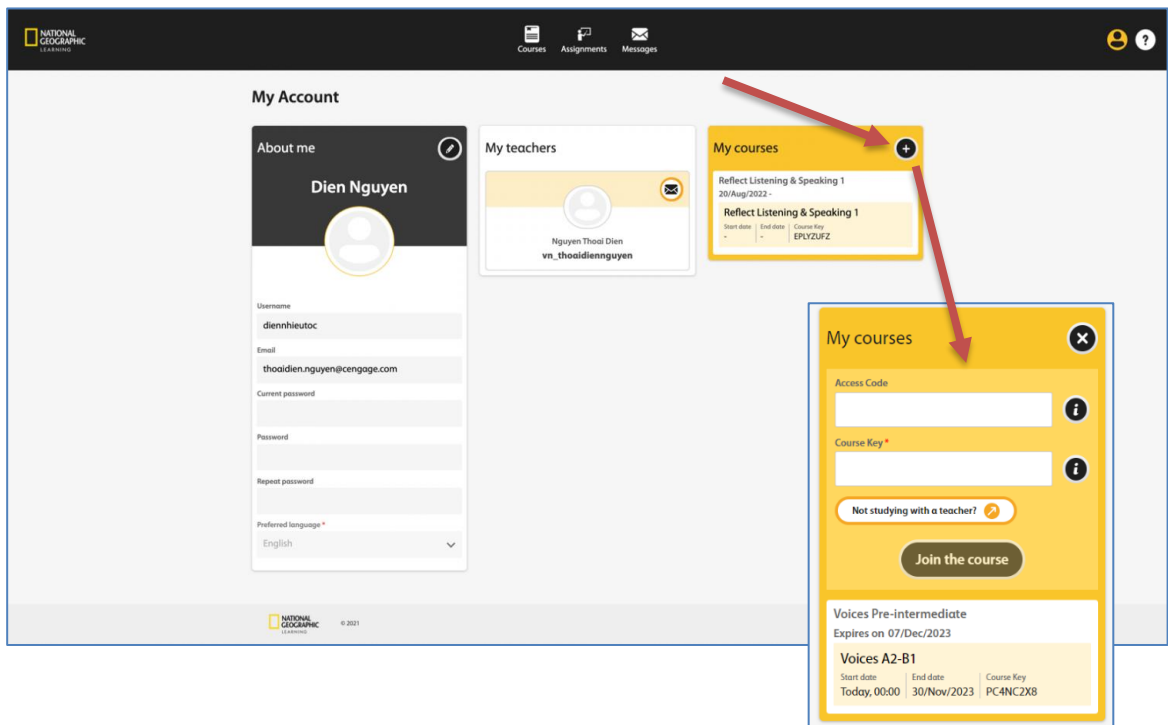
NATIONAL GEOGRAPHIC LEARNING

Courses Assignments Messages

?

My Account

About me

Dien Nguyen

Username
diennhieutoc

Email
thoaidien.nguyen@cengage.com

Current password

Password

Repeat password

Preferred language *
English

My teachers

Nguyen Thoai Dien
vn_thoaidiennguyen

My courses

Reflect Listening & Speaking 1
20/Aug/2022 -

Reflect Listening & Speaking 1

| Start date | End date | Course Key |
|---|---|---|
| - | - | EPLYZUFZ |

NATIONAL GEOGRAPHIC LEARNING © 2021

My courses

Access Code

Course Key *

Not studying with a teacher?

Join the course

Voices Pre-intermediate
Expires on 07/Dec/2023

Voices A2-B1

| Start date | End date | Course Key |
|---|---|---|
| Today, 00:00 | 30/Nov/2023 | PC4NC2X8 |